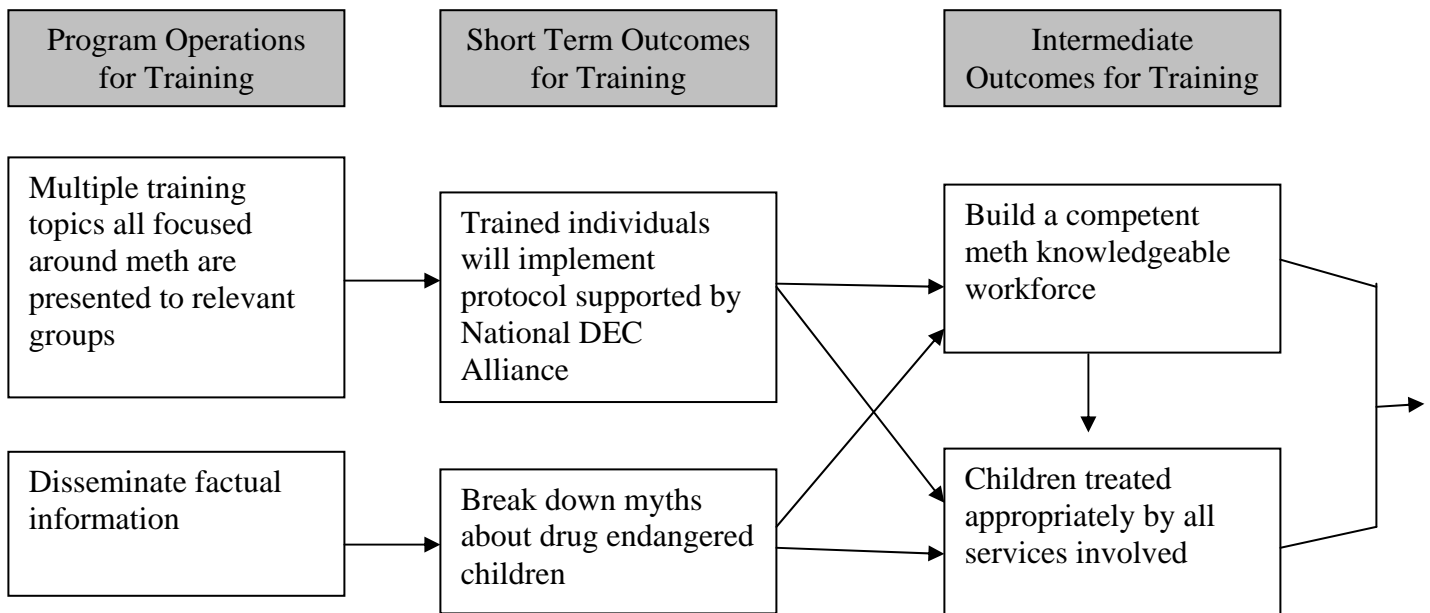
Program Operations for Training

Short Term Outcomes for Training

Intermediate Outcomes for Training

Multiple training topics all focused around meth are presented to relevant groups

Trained individuals will implement protocol supported by National DEC Alliance

Build a competent meth knowledgeable workforce

Disseminate factual information

Break down myths about drug endangered children

Children treated appropriately by all services involved